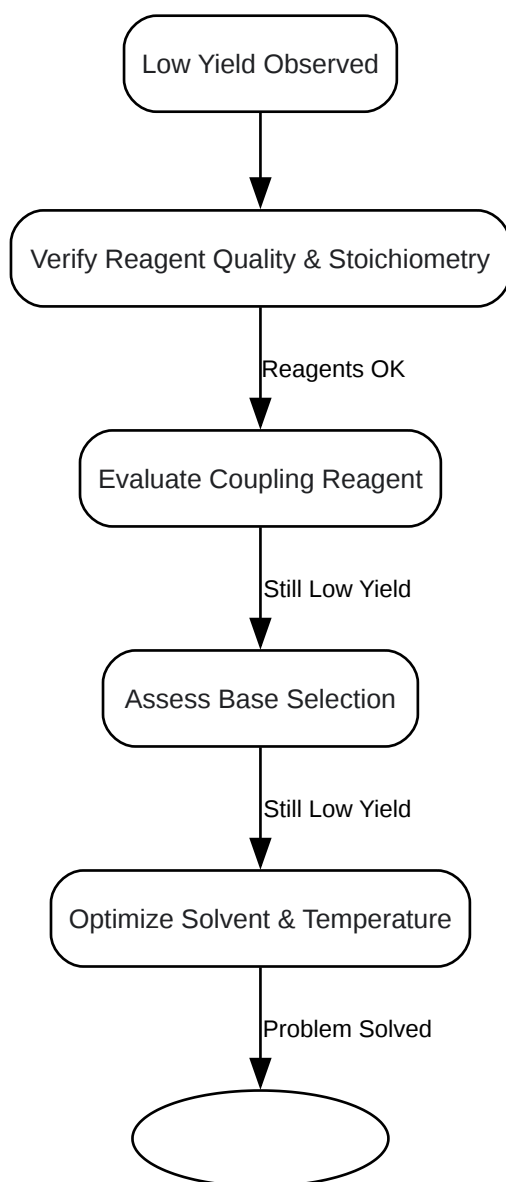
Low Yield Observed

Verify Reagent Quality & Stoichiometry

Reagents OK

Evaluate Coupling Reagent

Still Low Yield

Assess Base Selection

Still Low Yield

Optimize Solvent & Temperature

Problem Solved